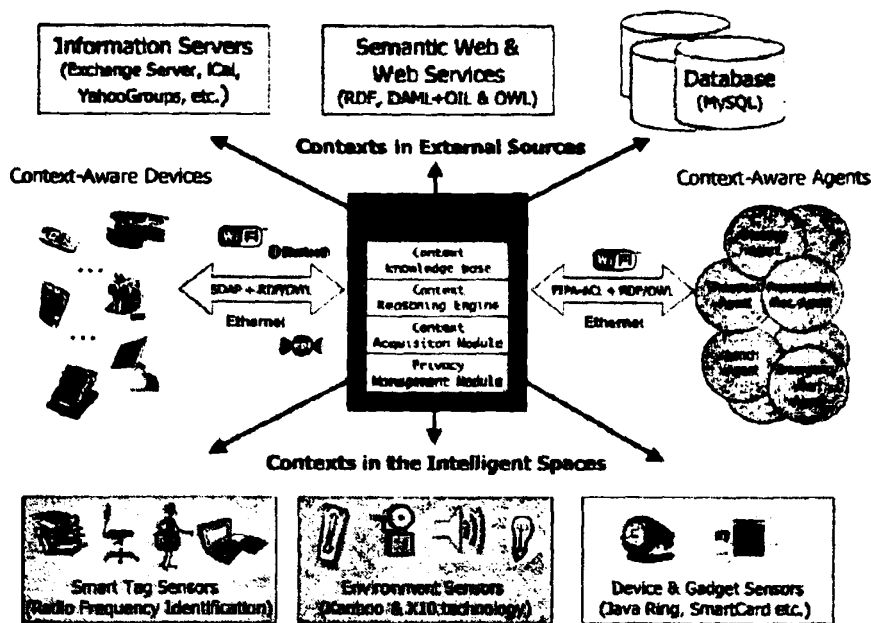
Information Servers
(Exchange Server, ICal, YahooGroups, etc.)

Semantic Web & Web Services
(RDF, DAML+OIL & OWL)

Database
(MySQL)

Contexts in External Sources

Context-Aware Devices

Context-Aware Agents

Wi Fi

Bluetooth

SOAP + RDF/OWL

Ethernet

Context Knowledge base

Context Reasoning Engine

Context Acquisition Module

Privacy Management Module

Wi Fi

FIPA-ACL + RDF/OWL

Ethernet

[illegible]

Contexts in the Intelligent Spaces

Smart Tag Sensors
(Radio Frequency Identification)

Environment Sensors
(Cariboo & X10 technology)

Device & Gadget Sensors
(Java Ring, SmartCard etc.)